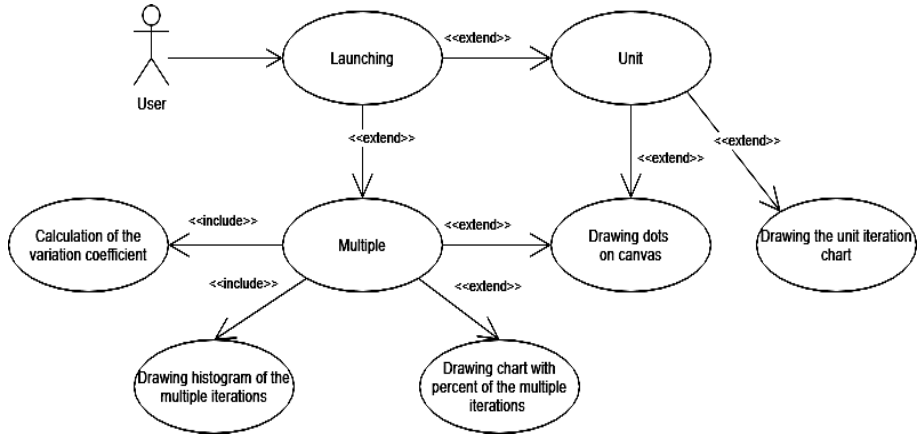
User

Launching

<<extend>>

Unit

<<extend>>

<<extend>>

<<extend>>

Calculation of the variation coefficient

<<include>>

Multiple

<<extend>>

Drawing dots on canvas

Drawing the unit iteration chart

<<include>>

<<extend>>

Drawing histogram of the multiple iterations

Drawing chart with percent of the multiple iterations